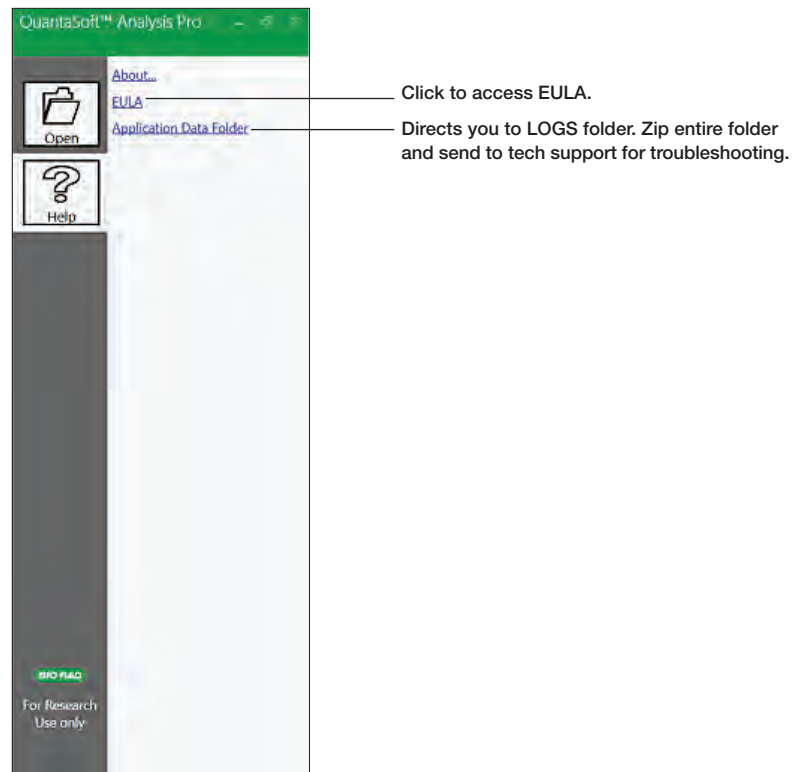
QuantaSoft™ Analysis Pro

Open

Help

About...

EULA

Application Data Folder

Click to access EULA.

Directs you to LOGS folder. Zip entire folder and send to tech support for troubleshooting.

BIO-RAD

For Research Use only